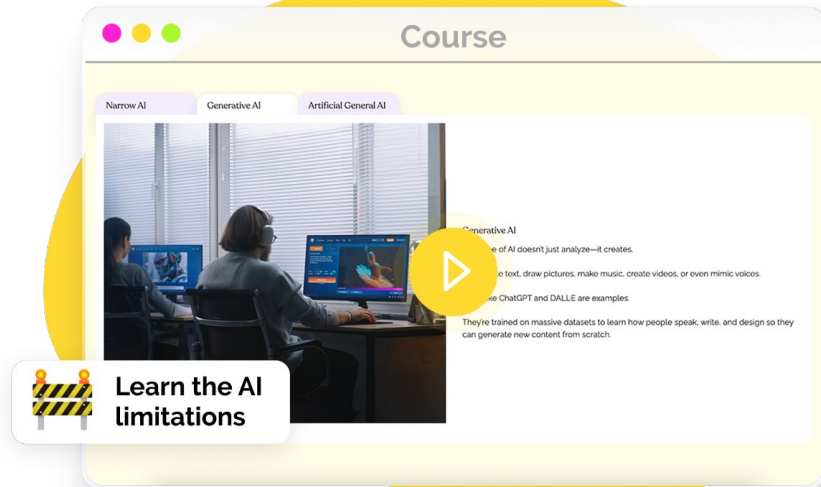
Course

Narrow AI

Generative AI

Artificial General AI

Generative AI

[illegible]e of AI doesn't just analyze—it creates.

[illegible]e text, draw pictures, make music, create videos, or even mimic voices.

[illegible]ke ChatGPT and DALL·E are examples.

They're trained on massive datasets to learn how people speak, write, and design so they can generate new content from scratch.

Learn the AI limitations